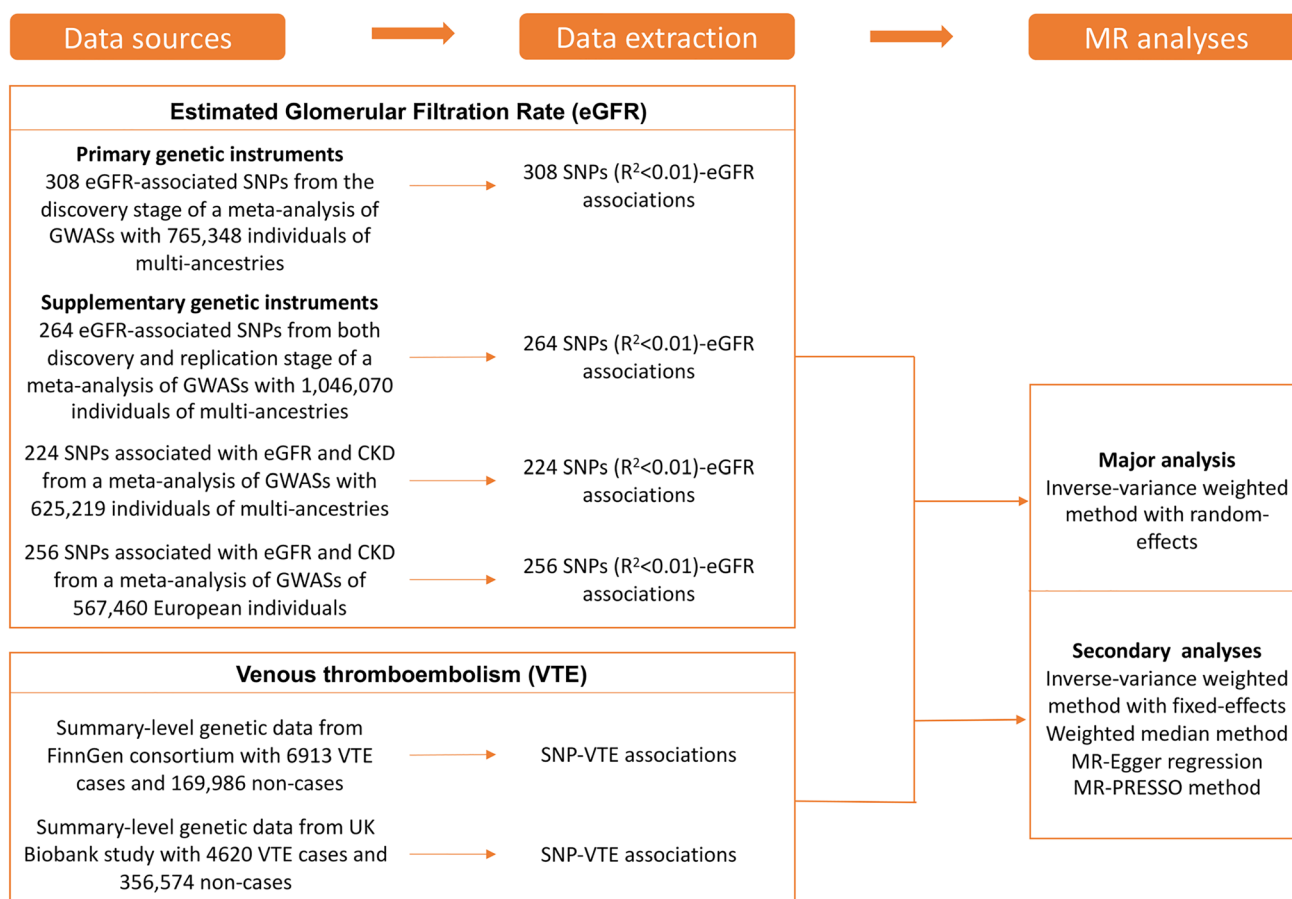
Data sources

Data extraction

MR analyses

Estimated Glomerular Filtration Rate (eGFR)

Primary genetic instruments
308 eGFR-associated SNPs from the discovery stage of a meta-analysis of GWASs with 765,348 individuals of multi-ancestries

308 SNPs ($R^2$<0.01)-eGFR associations

Supplementary genetic instruments
264 eGFR-associated SNPs from both discovery and replication stage of a meta-analysis of GWASs with 1,046,070 individuals of multi-ancestries

264 SNPs ($R^2$<0.01)-eGFR associations

224 SNPs associated with eGFR and CKD from a meta-analysis of GWASs with 625,219 individuals of multi-ancestries

224 SNPs ($R^2$<0.01)-eGFR associations

256 SNPs associated with eGFR and CKD from a meta-analysis of GWASs of 567,460 European individuals

256 SNPs ($R^2$<0.01)-eGFR associations

Venous thromboembolism (VTE)

Summary-level genetic data from FinnGen consortium with 6913 VTE cases and 169,986 non-cases

SNP-VTE associations

Summary-level genetic data from UK Biobank study with 4620 VTE cases and 356,574 non-cases

SNP-VTE associations

Major analysis
Inverse-variance weighted method with random-effects

Secondary analyses
Inverse-variance weighted method with fixed-effects
Weighted median method
MR-Egger regression
MR-PRESSO method